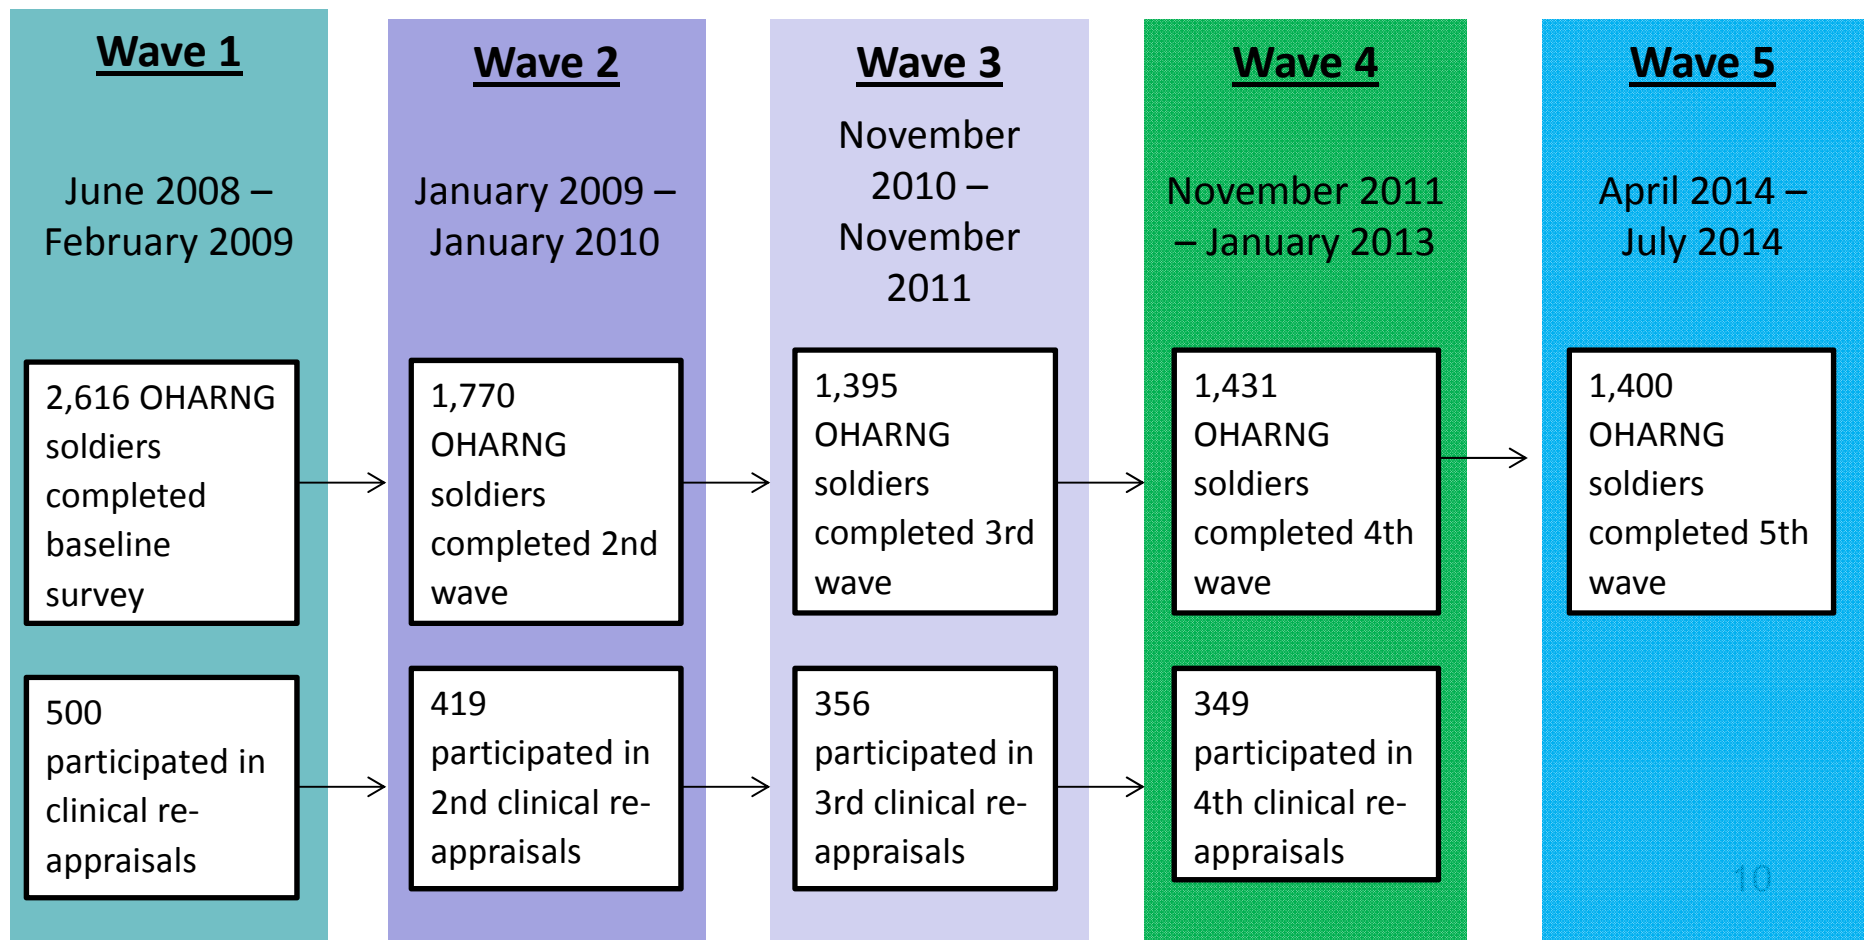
Wave 1

June 2008 – February 2009

2,616 OHARNG soldiers completed baseline survey

500 participated in clinical re-appraisals

Wave 2

January 2009 – January 2010

1,770 OHARNG soldiers completed 2nd wave

419 participated in 2nd clinical re-appraisals

Wave 3

November 2010 – November 2011

1,395 OHARNG soldiers completed 3rd wave

356 participated in 3rd clinical re-appraisals

Wave 4

November 2011 – January 2013

1,431 OHARNG soldiers completed 4th wave

349 participated in 4th clinical re-appraisals

Wave 5

April 2014 – July 2014

1,400 OHARNG soldiers completed 5th wave

10